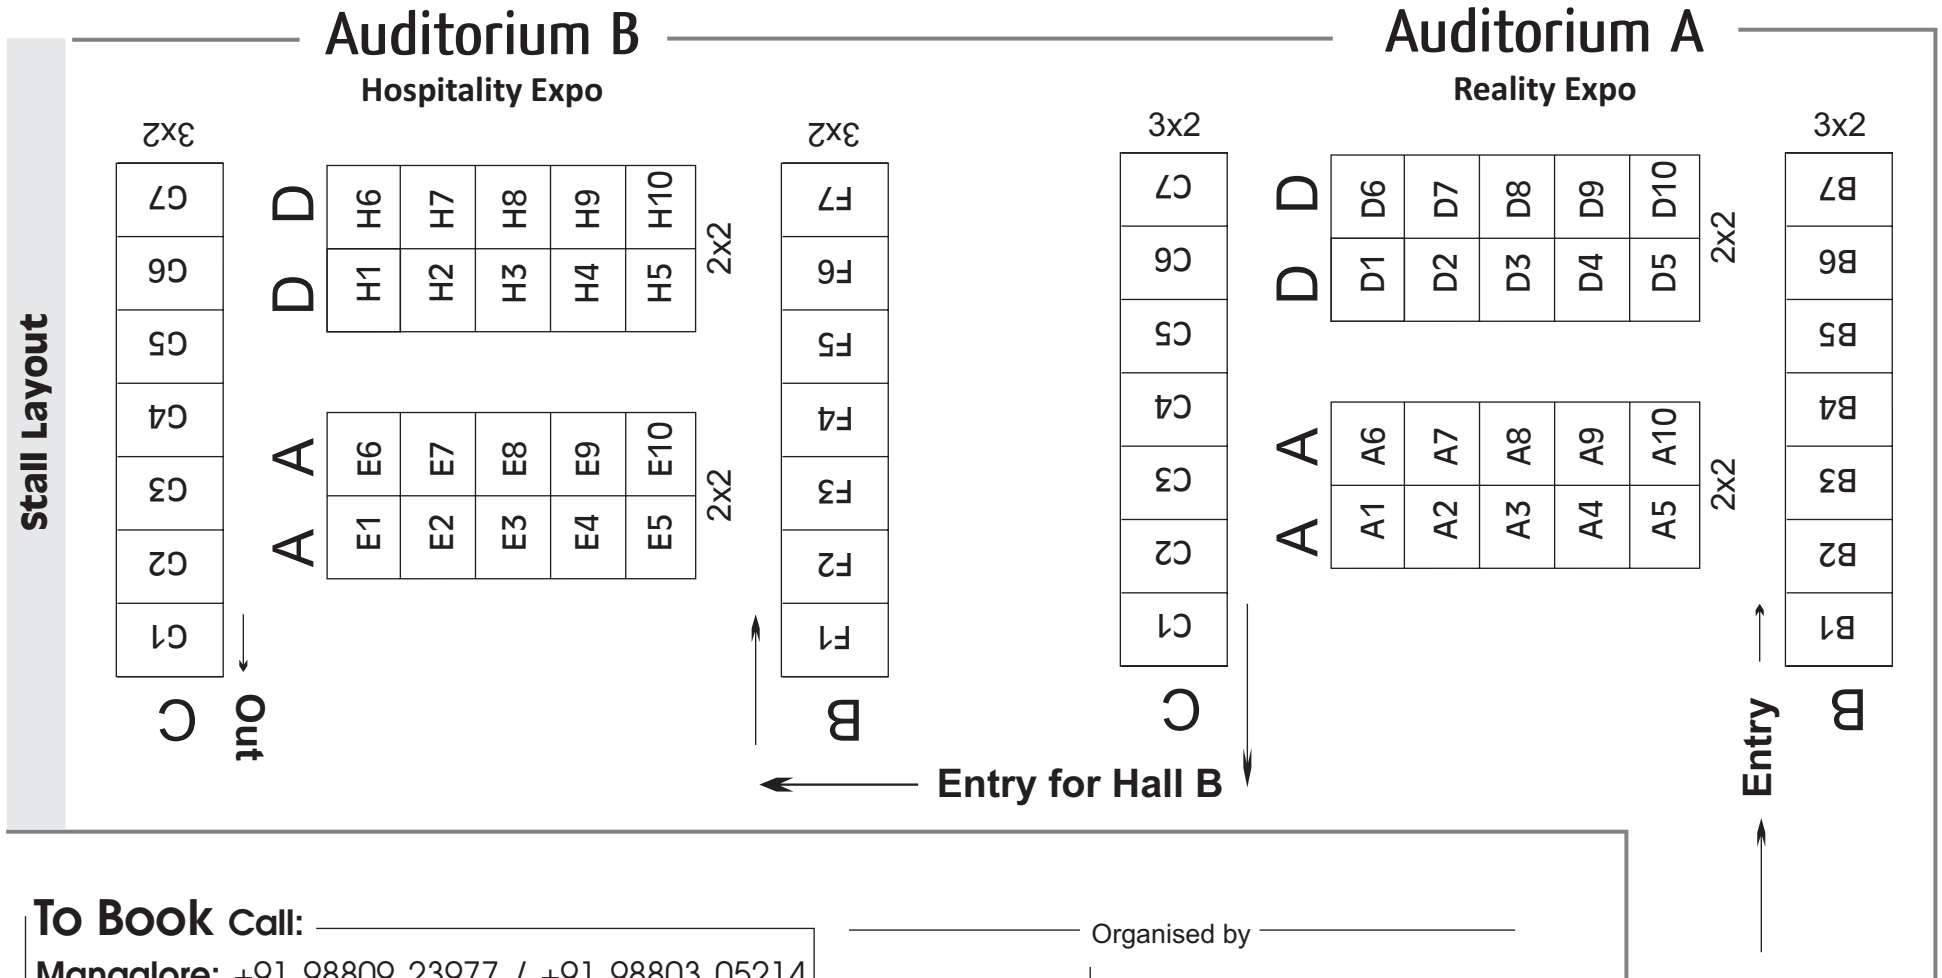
Stall Layout

Auditorium B
Hospitality Expo

3x2

| C7 |
|---|
| C6 |
| C5 |
| C4 |
| C3 |
| C2 |
| C1 |

C

Out

D D

| H6 | H7 | H8 | H9 | H10 |
|---|---|---|---|---|
| H1 | H2 | H3 | H4 | H5 |

2x2

A A

| E6 | E7 | E8 | E9 | E10 |
|---|---|---|---|---|
| E1 | E2 | E3 | E4 | E5 |

2x2

3x2

| F7 |
|---|
| F6 |
| F5 |
| F4 |
| F3 |
| F2 |
| F1 |

B

Entry for Hall B

Auditorium A
Reality Expo

3x2

| C7 |
|---|
| C6 |
| C5 |
| C4 |
| C3 |
| C2 |
| C1 |

C

D D

| D6 | D7 | D8 | D9 | D10 |
|---|---|---|---|---|
| D1 | D2 | D3 | D4 | D5 |

2x2

A A

| A6 | A7 | A8 | A9 | A10 |
|---|---|---|---|---|
| A1 | A2 | A3 | A4 | A5 |

2x2

3x2

| B7 |
|---|
| B6 |
| B5 |
| B4 |
| B3 |
| B2 |
| B1 |

B

Entry

To Book Call:
Mangalore: +91 98809 23977 / +91 98803 05214

Organised by